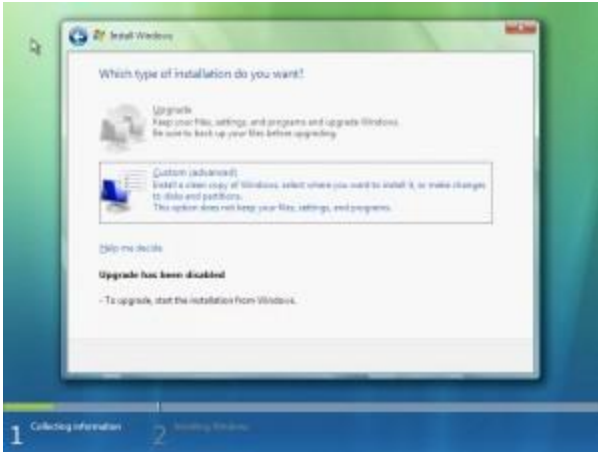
Install Windows

Which type of installation do you want?

Upgrade
Keep your files, settings, and programs and upgrade Windows.
Be sure to back up your files before upgrading.

Custom (advanced)
Install a clean copy of Windows, select where you want to install it, or make changes to disks and partitions.
This option does not keep your files, settings, and programs.

Help me decide

Upgrade has been disabled

- To upgrade, start the installation from Windows.

1 Collecting information
2 Installing Windows